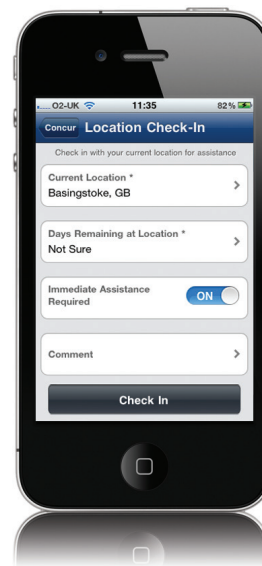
O2-UK 11:35 82%

Concur Location Check-In

Check in with your current location for assistance

Current Location *
Basingstoke, GB

Days Remaining at Location *
Not Sure

Immediate Assistance Required
ON

Comment

Check In